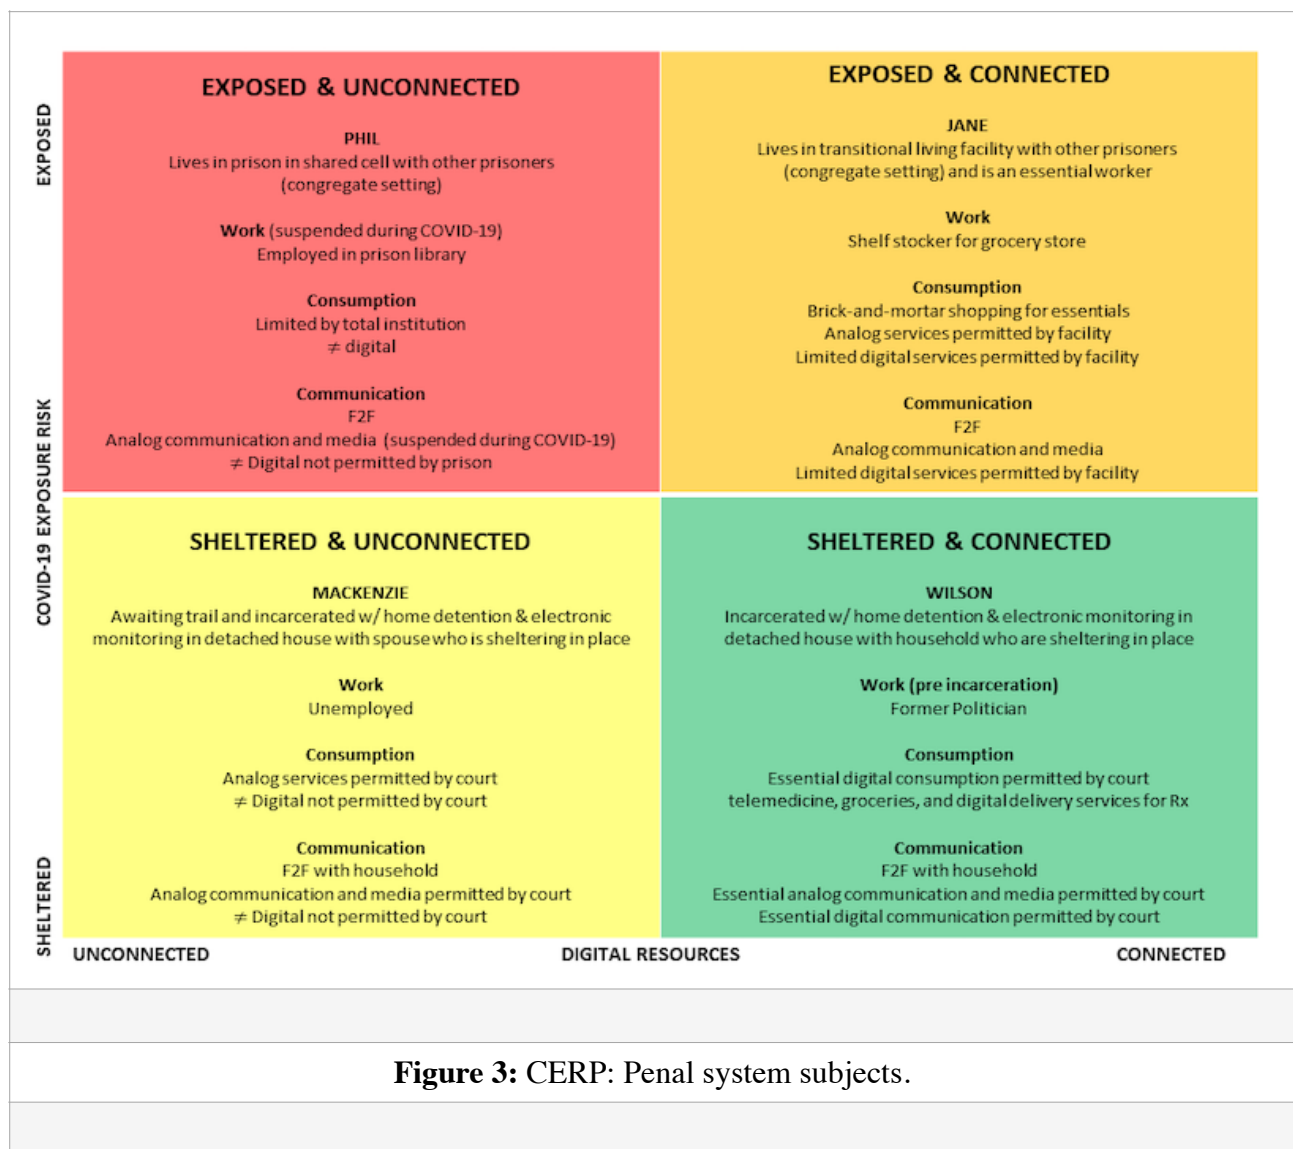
EXPOSED

COVID-19 EXPOSURE RISK

SHELTERED

EXPOSED & UNCONNECTED

PHIL
Lives in prison in shared cell with other prisoners (congregate setting)

Work (suspended during COVID-19)
Employed in prison library

Consumption
Limited by total institution
$\neq$ digital

Communication
F2F
Analog communication and media (suspended during COVID-19)
$\neq$ Digital not permitted by prison

EXPOSED & CONNECTED

JANE
Lives in transitional living facility with other prisoners (congregate setting) and is an essential worker

Work
Shelf stocker for grocery store

Consumption
Brick-and-mortar shopping for essentials
Analog services permitted by facility
Limited digital services permitted by facility

Communication
F2F
Analog communication and media
Limited digital services permitted by facility

SHELTERED & UNCONNECTED

MACKENZIE
Awaiting trail and incarcerated w/ home detention & electronic monitoring in detached house with spouse who is sheltering in place

Work
Unemployed

Consumption
Analog services permitted by court
$\neq$ Digital not permitted by court

Communication
F2F with household
Analog communication and media permitted by court
$\neq$ Digital not permitted by court

SHELTERED & CONNECTED

WILSON
Incarcerated w/ home detention & electronic monitoring in detached house with household who are sheltering in place

Work (pre incarceration)
Former Politician

Consumption
Essential digital consumption permitted by court
telemedicine, groceries, and digital delivery services for Rx

Communication
F2F with household
Essential analog communication and media permitted by court
Essential digital communication permitted by court

UNCONNECTED DIGITAL RESOURCES CONNECTED

**Figure 3:** CERP: Penal system subjects.